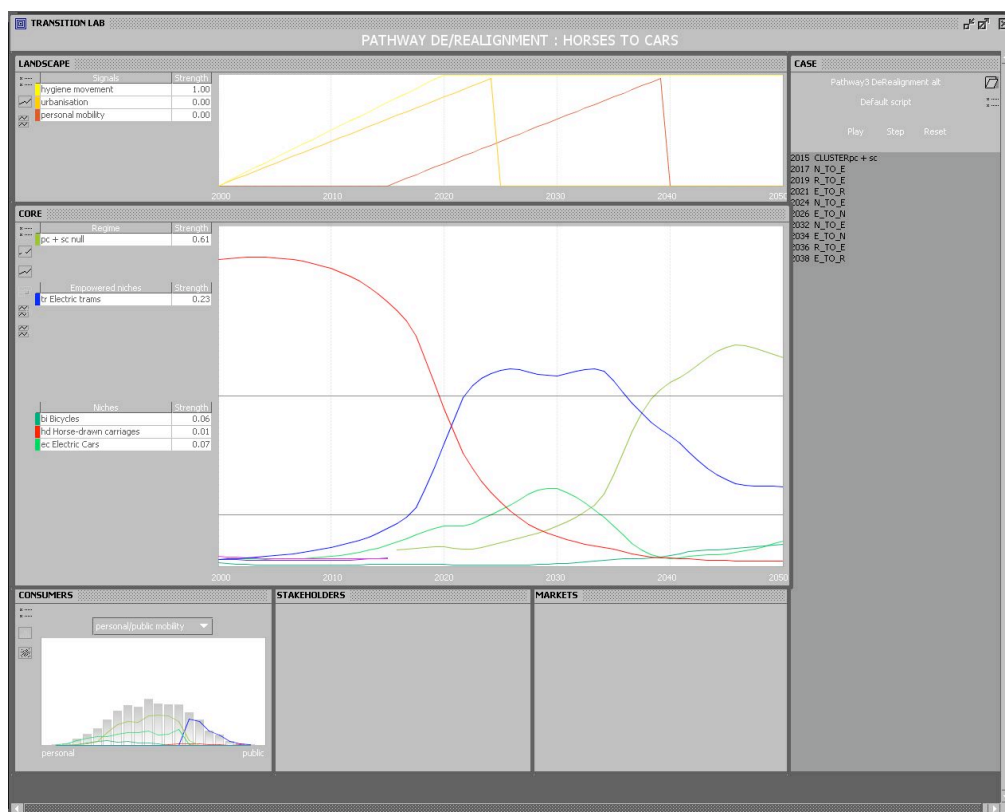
TRANSITION LAB

PATHWAY DE/REALIGNMENT : HORSES TO CARS

LANDSCAPE

| Signals | Strength |
|---|---|
| hygiene movement | 1.00 |
| urbanisation | 0.00 |
| personal mobility | 0.00 |

2000 2010 2020 2030 2040 2050

CORE

| Regime | Strength |
|---|---|
| pc + sc null | 0.61 |

| Empowered niches | Strength |
|---|---|
| tr Electric trams | 0.23 |

| Niches | Strength |
|---|---|
| bi Bicycles | 0.06 |
| hd Horse-drawn carriages | 0.01 |
| ec Electric Cars | 0.07 |

2000 2010 2020 2030 2040 2050

CASE

Pathway3 DeRealignment alt

Default script

Play Step Reset

2015 CLUSTERpc + sc
2017 N_TO_E
2019 R_TO_E
2021 E_TO_R
2024 N_TO_E
2026 E_TO_N
2032 N_TO_E
2034 E_TO_N
2036 R_TO_E
2038 E_TO_R

CONSUMERS

personal/public mobility

personal public

STAKEHOLDERS

MARKETS